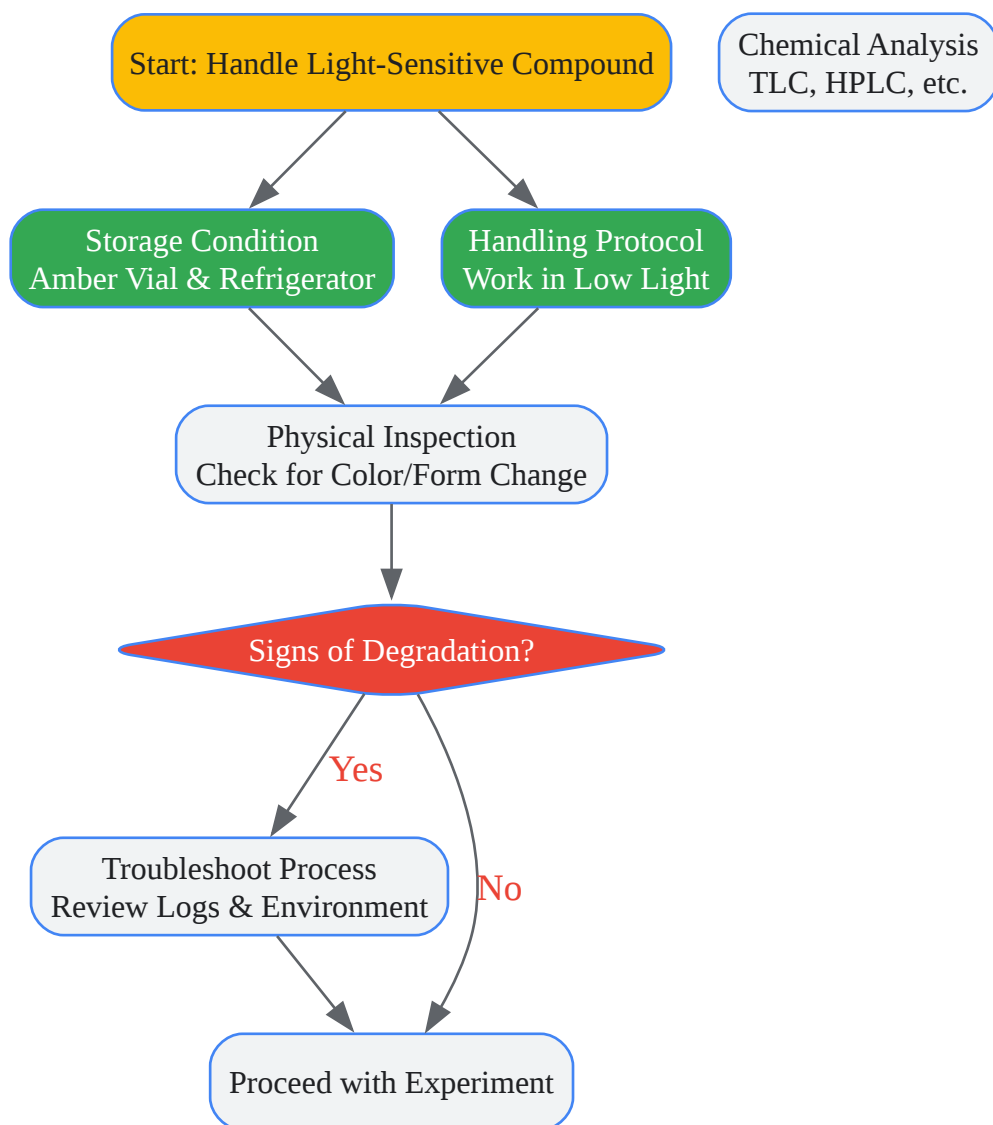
Start: Handle Light-Sensitive Compound

Chemical Analysis
TLC, HPLC, etc.

Storage Condition
Amber Vial & Refrigerator

Handling Protocol
Work in Low Light

Physical Inspection
Check for Color/Form Change

Signs of Degradation?

Yes

No

Troubleshoot Process
Review Logs & Environment

Proceed with Experiment